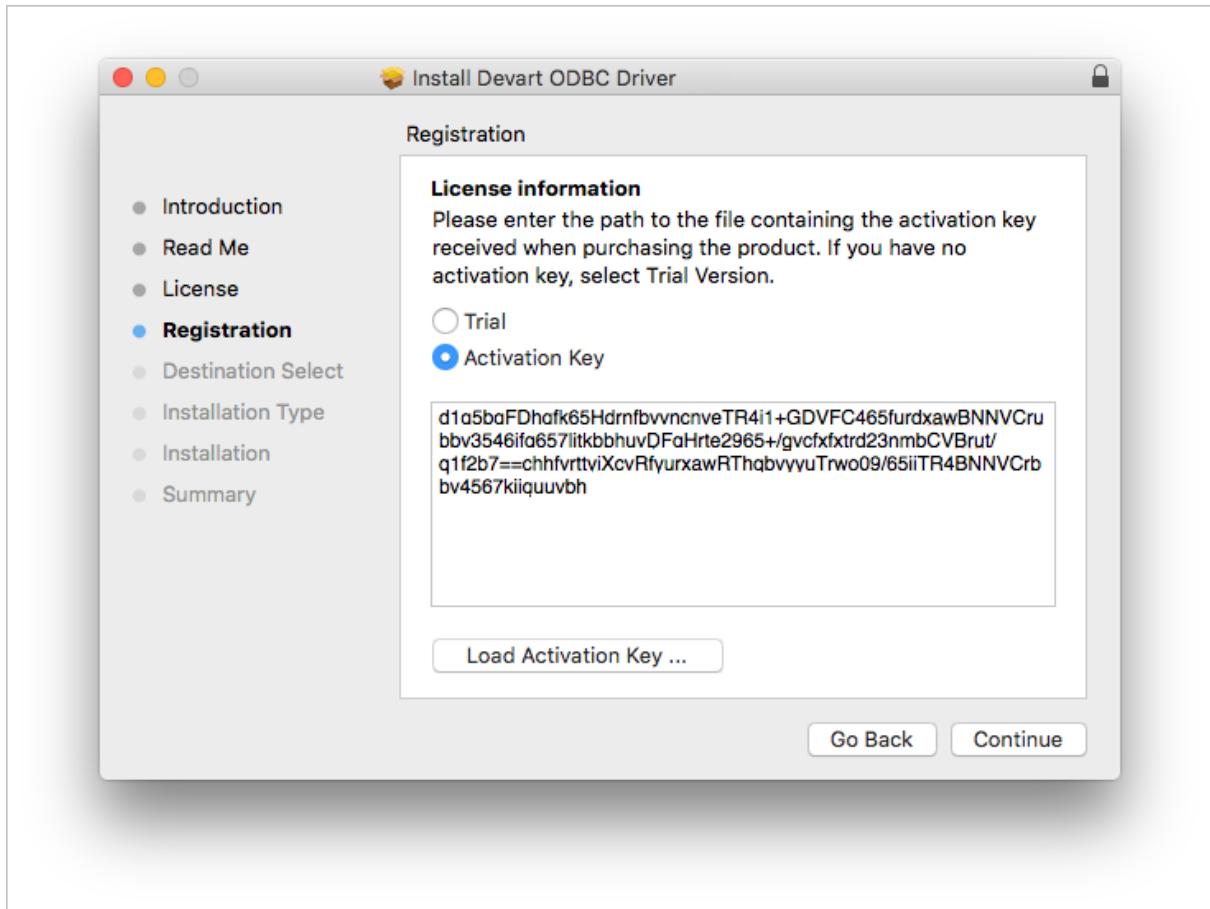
Install Devart ODBC Driver

Registration

Introduction
Read Me
License
Registration
Destination Select
Installation Type
Installation
Summary

License information
Please enter the path to the file containing the activation key received when purchasing the product. If you have no activation key, select Trial Version.

Trial
Activation Key

d1g5bgFDhgfk65HdrnfbvvncnveTR4i1+GDVFC465furdxawBNNVCru bbv3546ifg657litkbbhuvDFgHrte2965+/gvcfxfxtrd23nmbCVBrut/ q1f2b7==chhfvrttviXcvRfyurxawRThgbvyyuTrwo09/65iiTR4BNNVCrb bv4567kiiquuvbh

Load Activation Key ...

Go Back
Continue